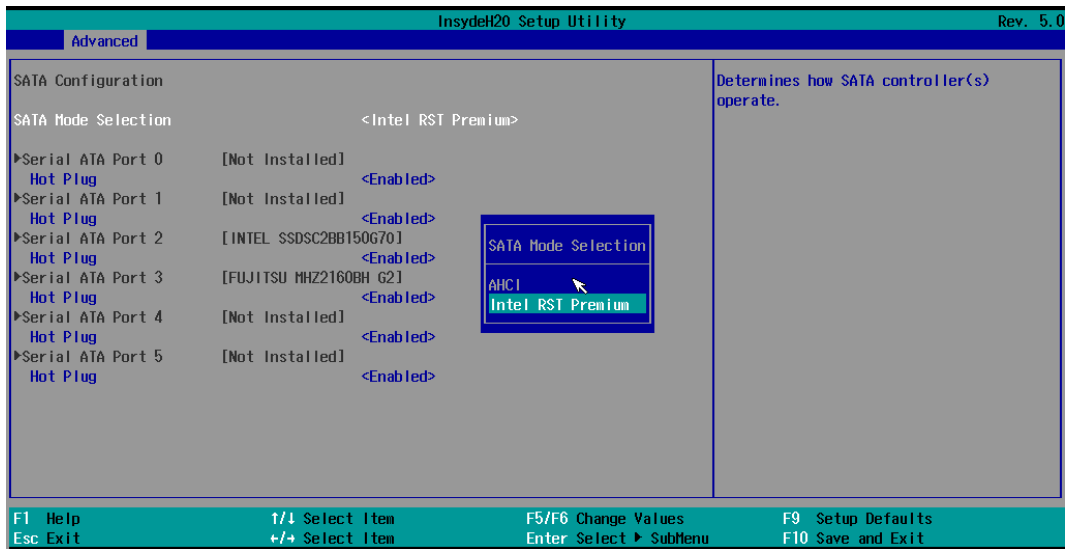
InsydeH2O Setup Utility Rev. 5.0

Advanced

SATA Configuration

SATA Mode Selection <Intel RST Premium>

▶Serial ATA Port 0 [Not Installed]
Hot Plug <Enabled>
▶Serial ATA Port 1 [Not Installed]
Hot Plug <Enabled>
▶Serial ATA Port 2 [INTEL SSDSC2BB150G70]
Hot Plug <Enabled>
▶Serial ATA Port 3 [FUJITSU MHZ2160BH G2]
Hot Plug <Enabled>
▶Serial ATA Port 4 [Not Installed]
Hot Plug <Enabled>
▶Serial ATA Port 5 [Not Installed]
Hot Plug <Enabled>

SATA Mode Selection

AHCI
Intel RST Premium

Determines how SATA controller(s) operate.

F1 Help
Esc Exit
↑/↓ Select Item
←/→ Select Item
F5/F6 Change Values
Enter Select ▶ SubMenu
F9 Setup Defaults
F10 Save and Exit